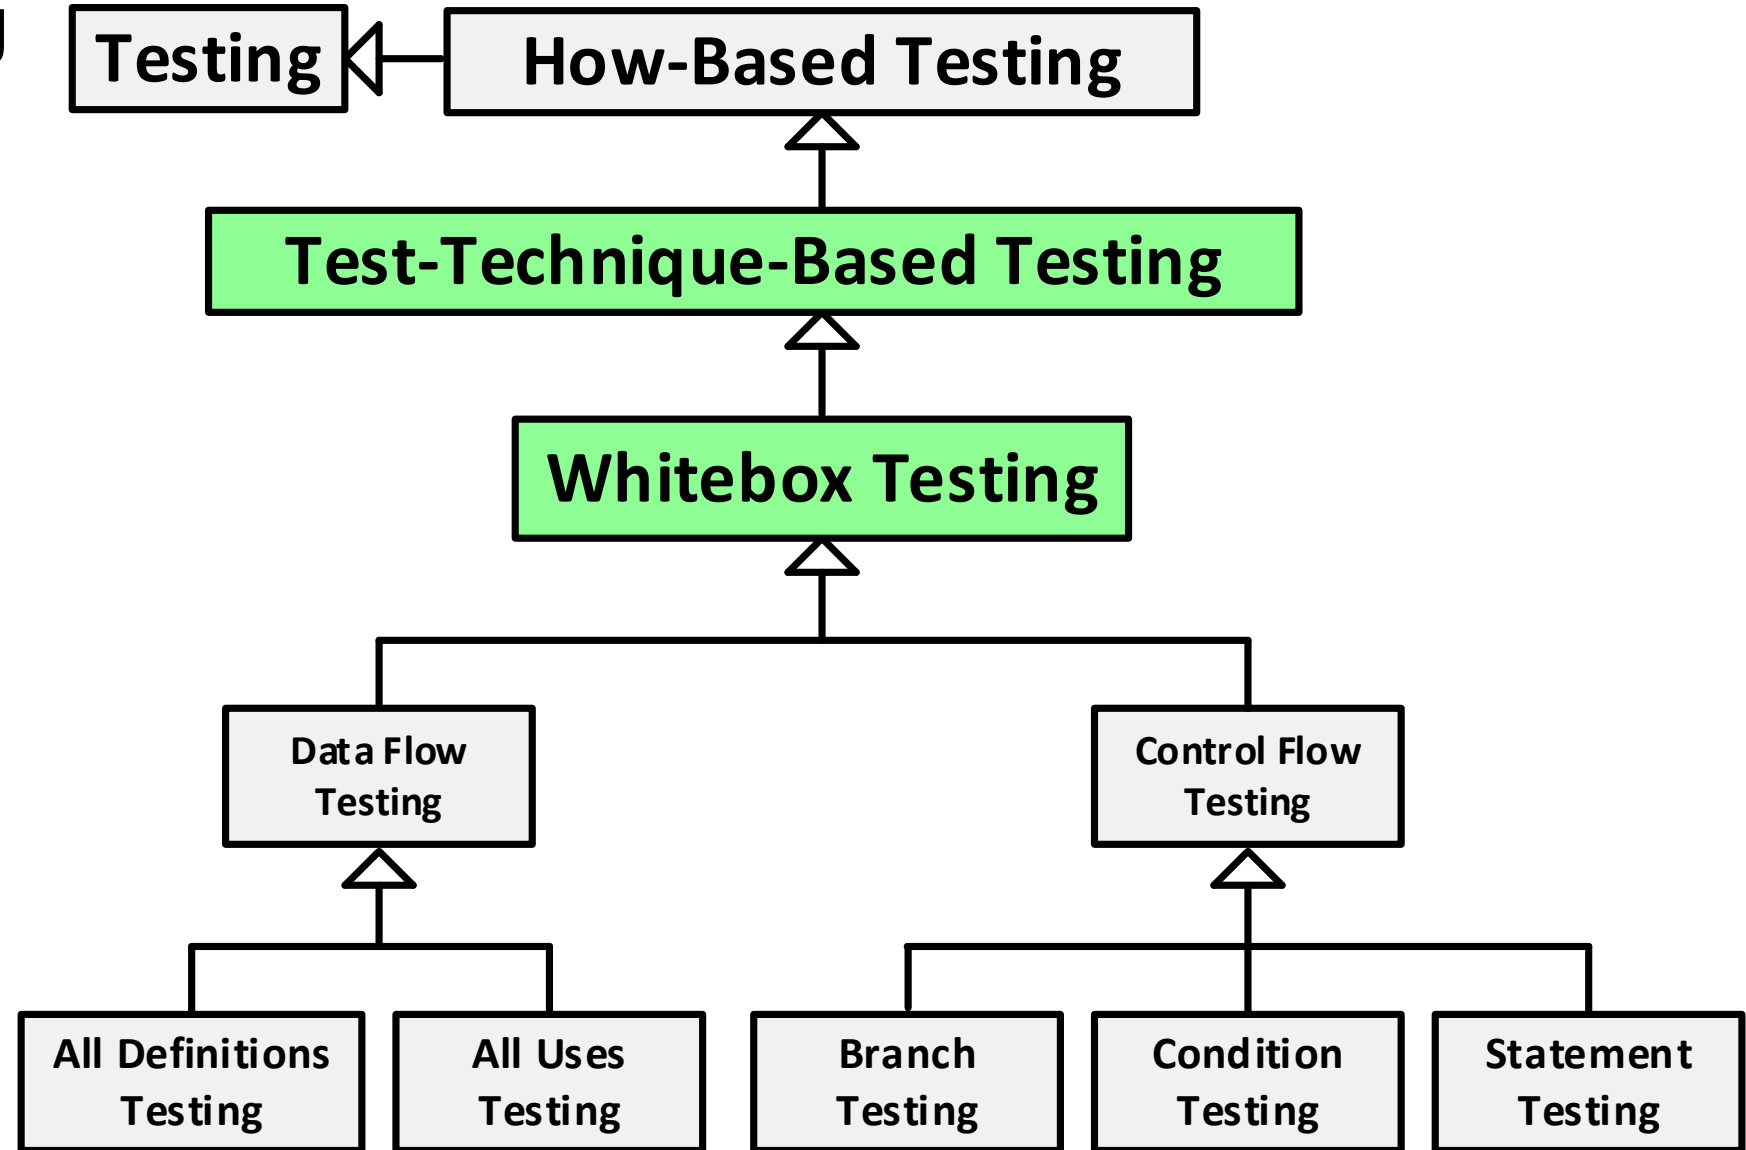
Testing

How-Based Testing

Test-Technique-Based Testing

Whitebox Testing

Data Flow Testing

Control Flow Testing

All Definitions Testing

All Uses Testing

Branch Testing

Condition Testing

Statement Testing